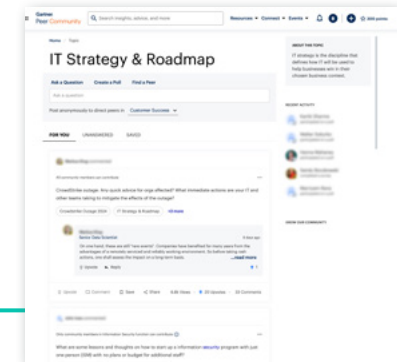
Gartner Peer Community

Search insights, advice, and more

Resources Connect Events

IT Strategy & Roadmap

Ask a Question Create a Poll Find a Peer

Ask a question

Post anonymously to direct peers in Customer Success

FOR YOU UNANSWERED SAVED

CrowdStrike outage: Any quick advice for orgs affected? What immediate actions are your IT and other teams taking to mitigate the effects of the outage?

CrowdStrike Outage 2024 IT Strategy & Roadmap

...read more

Upvote Reply

Save Share

What are some lessons and thoughts on how to start up a information security program with just one person (CISO with no plans or budget for additional staff)?

ABOUT THIS TOPIC

IT strategy is the discipline that defines how IT will be used to help businesses win in their chosen business context.

RECENT ACTIVITY

GROW OUR COMMUNITY

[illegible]